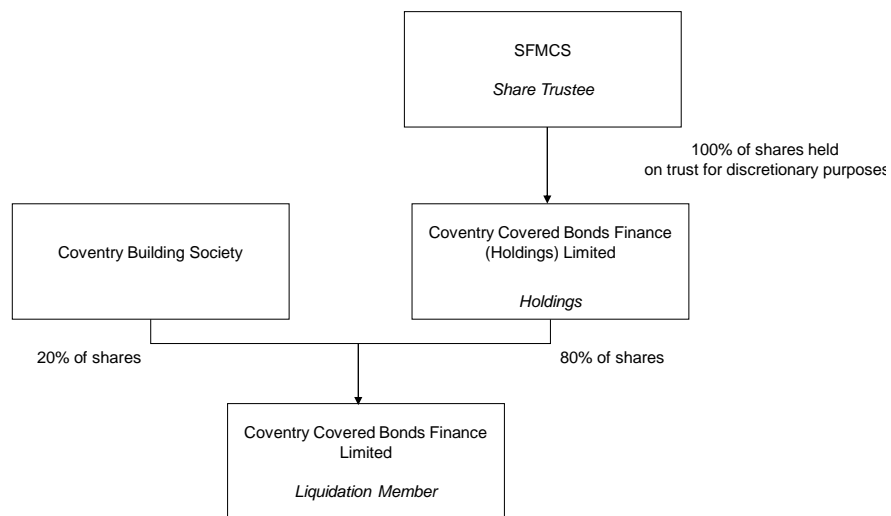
SFMCS

*Share Trustee*

100% of shares held on trust for discretionary purposes

Coventry Building Society

Coventry Covered Bonds Finance (Holdings) Limited

*Holdings*

20% of shares

80% of shares

Coventry Covered Bonds Finance Limited

*Liquidation Member*